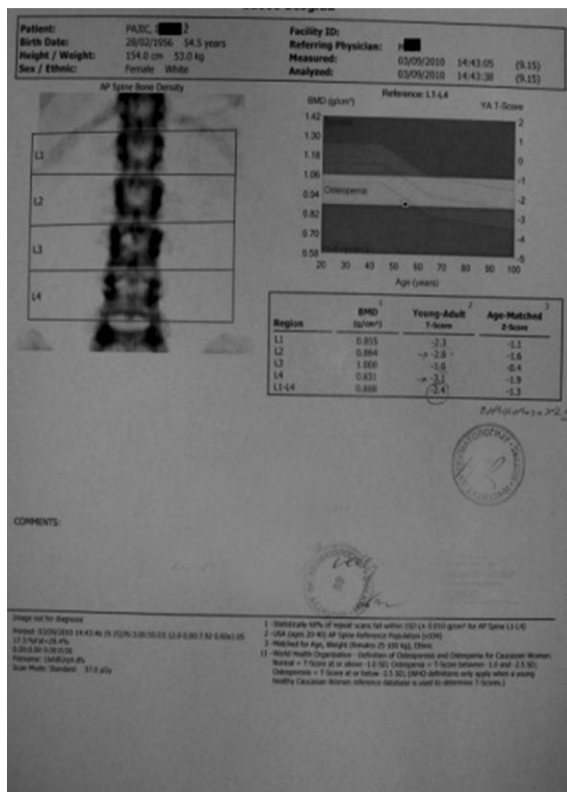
Patient: PAJIC, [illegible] 2
Birth Date: 28/02/1956 54.5 years
Height / Weight: 154.0 cm 53.0 kg
Sex / Ethnic: Female White

Facility ID:
Referring Physician: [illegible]
Measured: 03/09/2010 14:43:05 (9.15)
Analyzed: 03/09/2010 14:43:38 (9.15)

AP Spine Bone Density

L1
L2
L3
L4

Reference: L1-L4

BMD (g/cm²)
YA T-Score

1.42
1.30
1.18
1.06
0.94
0.82
0.70
0.58

2
1
0
-1
-2
-3
-4
-5

Osteopenia

20 30 40 50 60 70 80 90 100
Age (years)

| Region | BMD (g/cm²) | Young-Adult T-Score | Age-Matched Z-Score |
|---|---|---|---|
| L1 | 0.855 | -2.3 | -1.1 |
| L2 | 0.864 | -2.8 | -1.6 |
| L3 | 1.000 | -1.6 | -0.4 |
| L4 | 0.931 | -3.1 | -1.9 |
| L1-L4 | 0.888 | -2.4 | -1.3 |

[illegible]

COMMENTS:

Image not for diagnosis
Printed: 03/09/2010 14:43:46 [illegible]
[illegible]
Filename: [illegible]
Scan Mode: Standard 37.0 µGy

1 - Statistically 68% of repeat scans fall within 1SD (± 0.010 g/cm² for AP Spine L1-L4)
2 - USA (ages 20-40) AP Spine Reference Population (v104)
3 - Matched for Age, Weight (females 25-100 kg), Ethnic
11 - World Health Organization - Definition of Osteoporosis and Osteopenia for Caucasian Women: Normal = T-Score at or above -1.0 SD; Osteopenia = T-Score between -1.0 and -2.5 SD; Osteoporosis = T-Score at or below -2.5 SD. (WHO definitions only apply when a young healthy Caucasian Women reference database is used to determine T-Scores.)